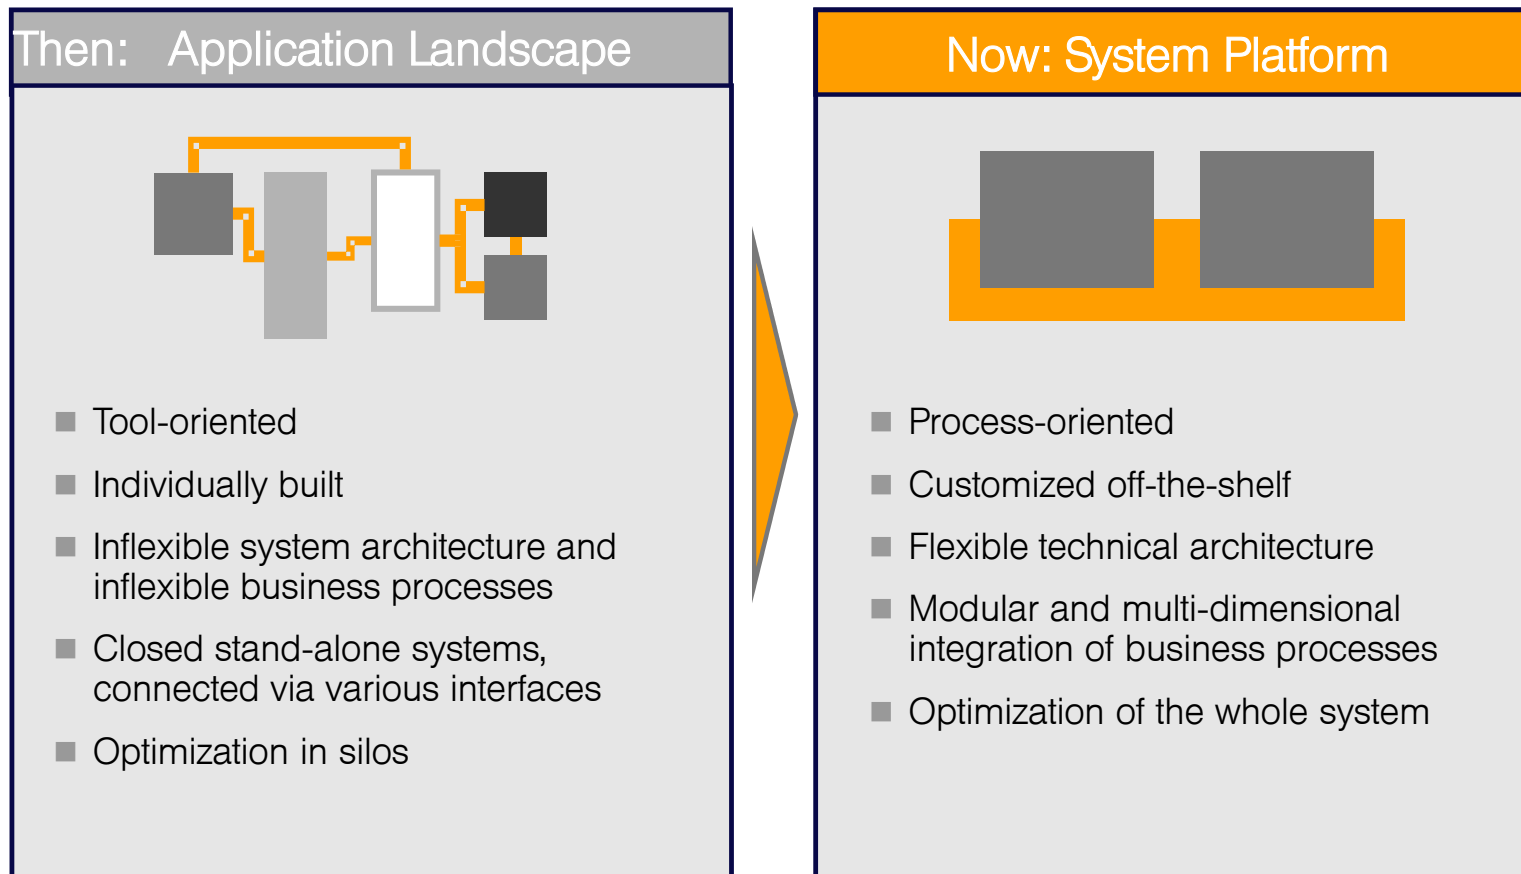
Then: Application Landscape

Tool-oriented

Individually built

Inflexible system architecture and inflexible business processes

Closed stand-alone systems, connected via various interfaces

Optimization in silos

Now: System Platform

Process-oriented

Customized off-the-shelf

Flexible technical architecture

Modular and multi-dimensional integration of business processes

Optimization of the whole system